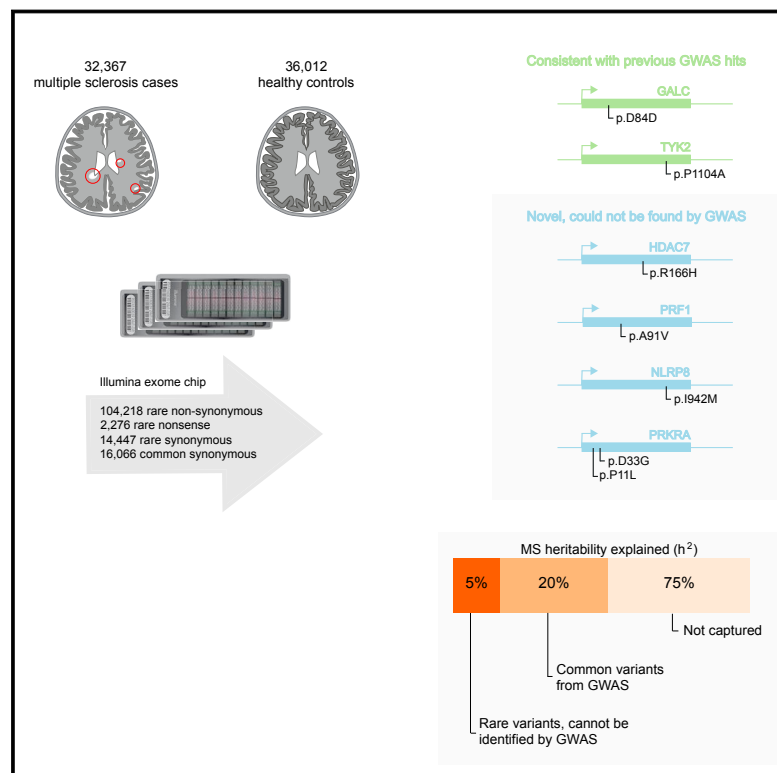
32,367
multiple sclerosis cases

36,012
healthy controls

Illumina exome chip

104,218 rare non-synonymous
2,276 rare nonsense
14,447 rare synonymous
16,066 common synonymous

Consistent with previous GWAS hits

GALC
p.D84D

TYK2
p.P1104A

Novel, could not be found by GWAS

HDAC7
p.R166H

PRF1
p.A91V

NLRP8
p.I942M

PRKRA
p.D33G
p.P11L

MS heritability explained ($h^2$)

| 5% | 20% | 75% |
|---|---|---|

Not captured

Common variants from GWAS

Rare variants, cannot be identified by GWAS